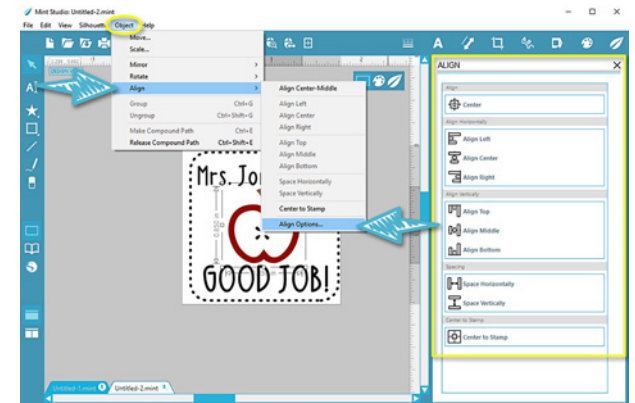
Mint Studio: Untitled-2.mint

File Edit View Silhouette Object Help

Move...
Scale...
Mirror
Rotate
Align
Group Ctrl+G
Ungroup Ctrl+Shift+G
Make Compound Path Ctrl+E
Release Compound Path Ctrl+Shift+E

Align Center-Middle
Align Left
Align Center
Align Right
Align Top
Align Middle
Align Bottom
Space Horizontally
Space Vertically
Center to Stamp
Align Options...

Mrs. Jo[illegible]

GOOD JOB!

Untitled-1.mint Untitled-2.mint

ALIGN

Align
Center

Align Horizontally
Align Left
Align Center
Align Right

Align Vertically
Align Top
Align Middle
Align Bottom

Spacing
Space Horizontally
Space Vertically

Center to Stamp
Center to Stamp